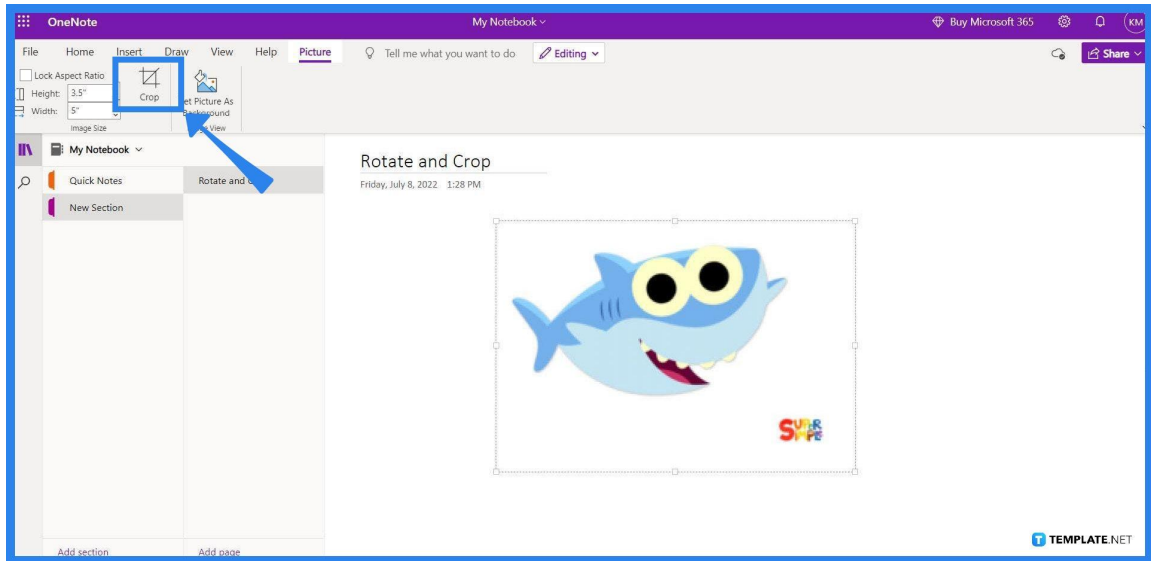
OneNote

My Notebook

Buy Microsoft 365

KM

File Home Insert Draw View Help Picture

Tell me what you want to do

Editing

Share

Lock Aspect Ratio

Height: 3.5"

Width: 5"

Image Size

Crop

et Picture As Background

View

My Notebook

Quick Notes

New Section

Rotate and

Rotate and Crop

Friday, July 8, 2022 1:28 PM

SUPER SIMPLE

Add section

Add page

TEMPLATE.NET